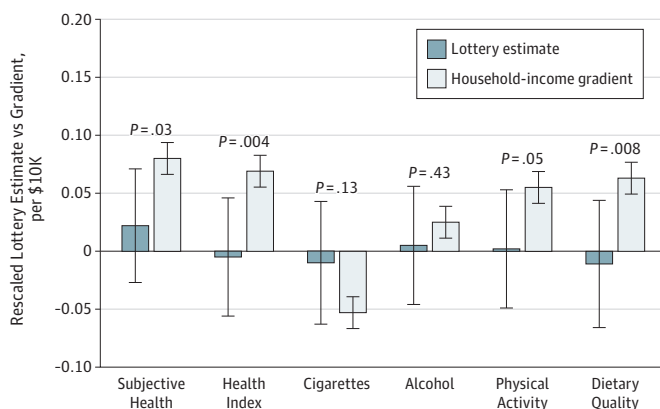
Rescaled Lottery Estimate vs Gradient, per $10K

0.20
0.15
0.10
0.05
0
-0.05
-0.10

Lottery estimate
Household-income gradient

P = .03
P = .004
P = .13
P = .43
P = .05
P = .008

Subjective Health
Health Index
Cigarettes
Alcohol
Physical Activity
Dietary Quality